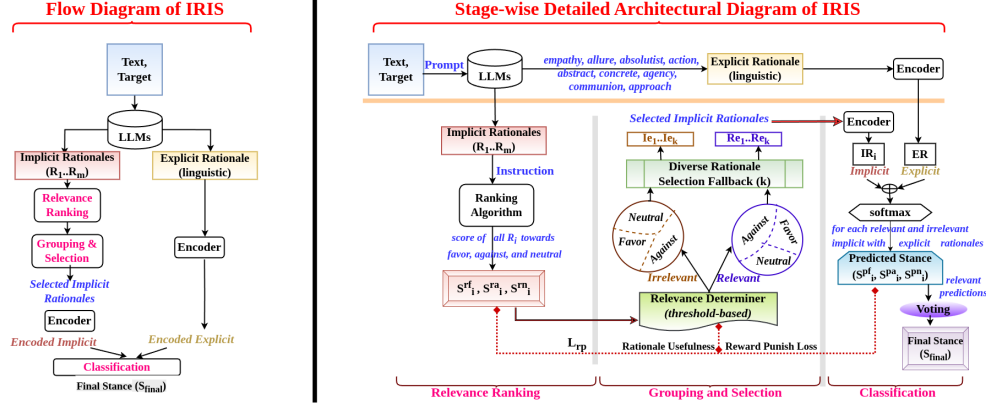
Flow Diagram of IRIS

Text, Target

LLMs

Implicit Rationales ($R_1..R_m$)

Explicit Rationale (linguistic)

Relevance Ranking

Grouping & Selection

Selected Implicit Rationales

Encoder

Encoder

Encoded Implicit

Encoded Explicit

Classification

Final Stance ($S_{final}$)

Stage-wise Detailed Architectural Diagram of IRIS

Text, Target

Prompt

LLMs

empathy, allure, absolutist, action, abstract, concrete, agency, communion, approach

Explicit Rationale (linguistic)

Encoder

Implicit Rationales ($R_1..R_m$)

Instruction

Ranking Algorithm

score of all $R_i$ towards favor, against, and neutral

$S^{rf}_i$, $S^{ra}_i$, $S^{rn}_i$

Selected Implicit Rationales

$Ie_1..Ie_k$

$Re_1..Re_k$

Diverse Rationale Selection Fallback (k)

Neutral

Favor

Against

Against

Favor

Neutral

Irrelevant

Relevant

Relevance Determiner (threshold-based)

$L_{rp}$

Rationale Usefulness Reward Punish Loss

Encoder

$IR_i$

ER

Implicit

Explicit

softmax

for each relevant and irrelevant implicit with explicit rationales

Predicted Stance ($S^{pf}_i$, $S^{pa}_i$, $S^{pn}_i$)

relevant predictions

Voting

Final Stance ($S_{final}$)

Relevance Ranking

Grouping and Selection

Classification